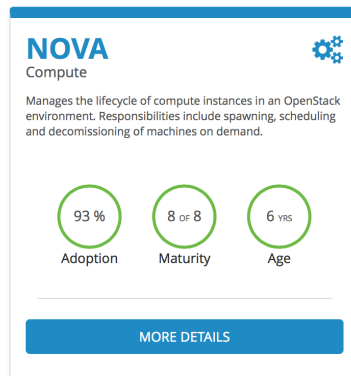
NOVA
Compute

Manages the lifecycle of compute instances in an OpenStack environment. Responsibilities include spawning, scheduling and decomissioning of machines on demand.

93 %
Adoption

8 OF 8
Maturity

6 YRS
Age

MORE DETAILS